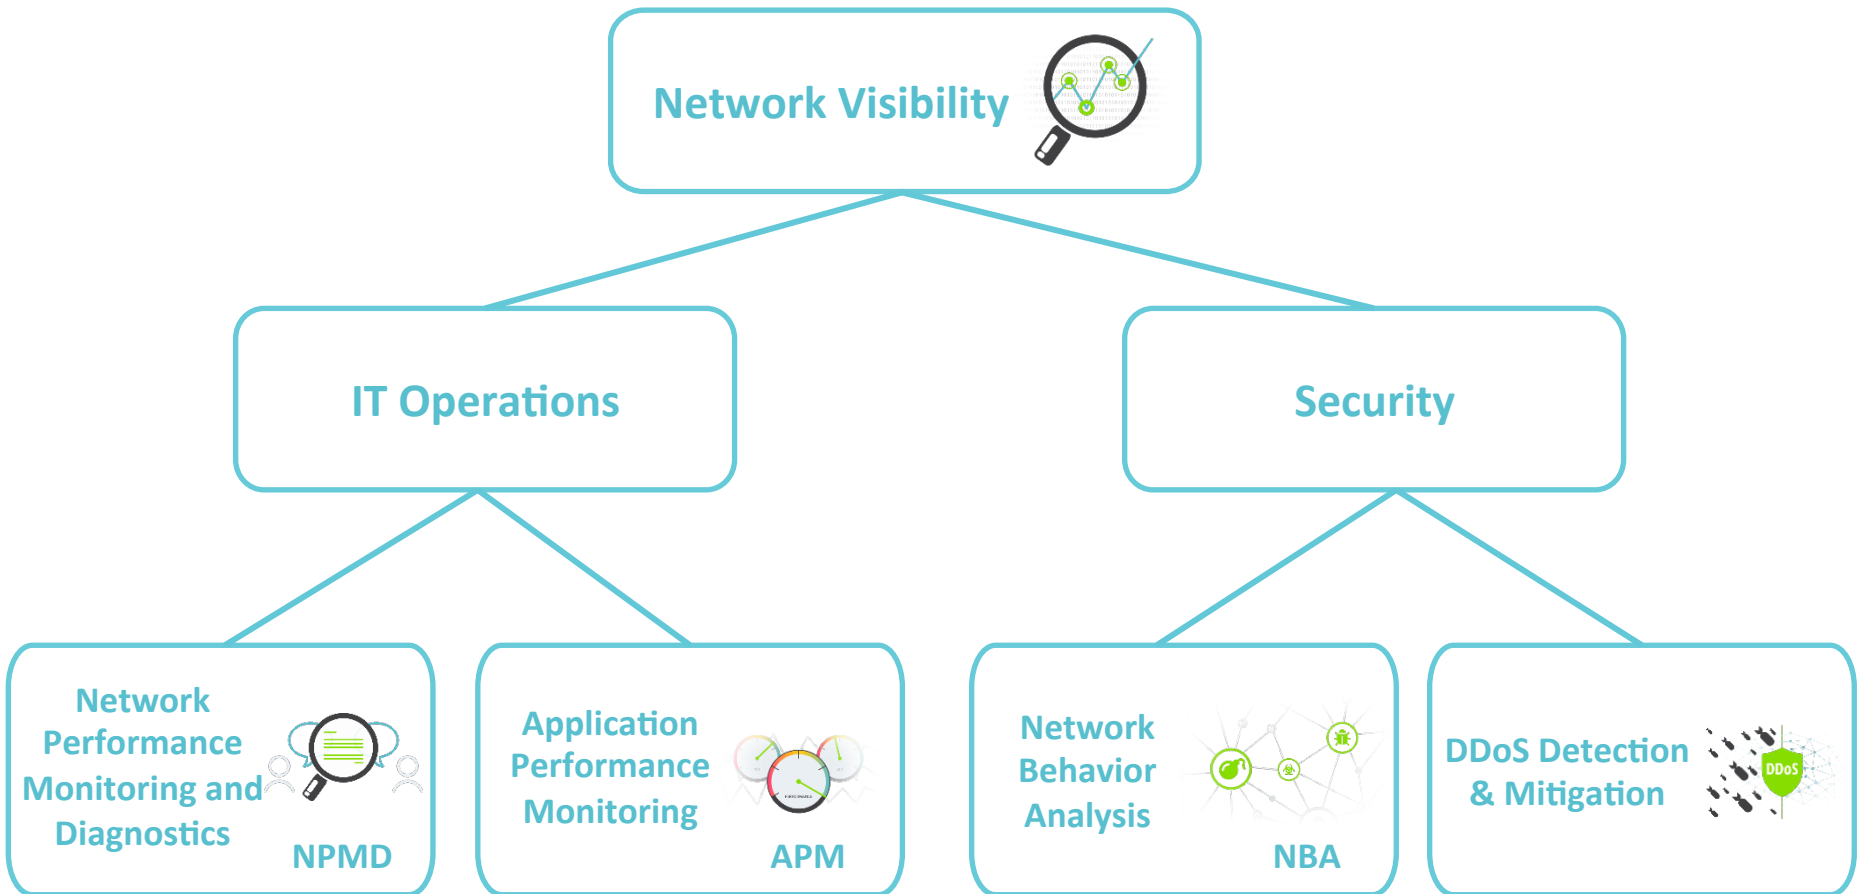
Network Visibility

IT Operations

Security

Network Performance Monitoring and Diagnostics

NPMD

Application Performance Monitoring

APM

Network Behavior Analysis

NBA

DDoS Detection & Mitigation

DDoS